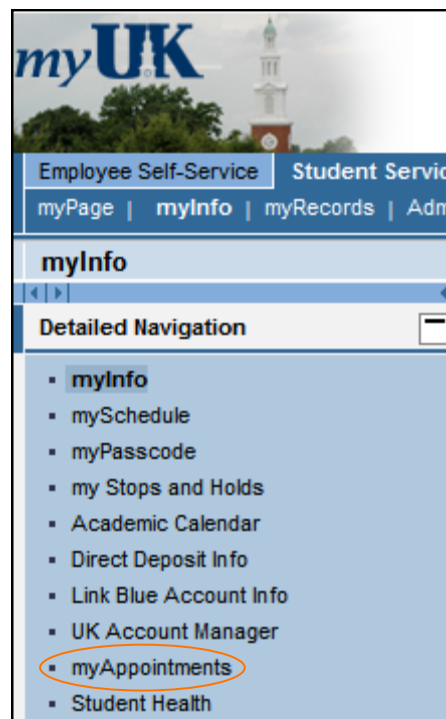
myUK

Employee Self-Service | Student Servic

myPage | myInfo | myRecords | Adm

myInfo

Detailed Navigation

- myInfo
- mySchedule
- myPasscode
- my Stops and Holds
- Academic Calendar
- Direct Deposit Info
- Link Blue Account Info
- UK Account Manager
- myAppointments
- Student Health